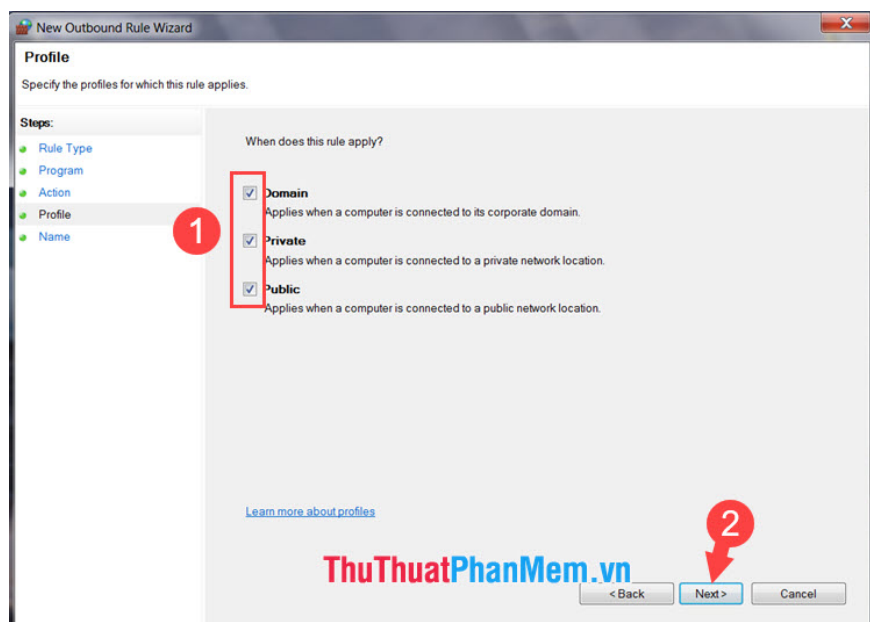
New Outbound Rule Wizard

Profile

Specify the profiles for which this rule applies.

Steps:

Rule Type

Program

Action

Profile

Name

When does this rule apply?

1

Domain
Applies when a computer is connected to its corporate domain.

Private
Applies when a computer is connected to a private network location.

Public
Applies when a computer is connected to a public network location.

Learn more about profiles

2

ThuThuatPhanMem.vn

< Back

Next >

Cancel